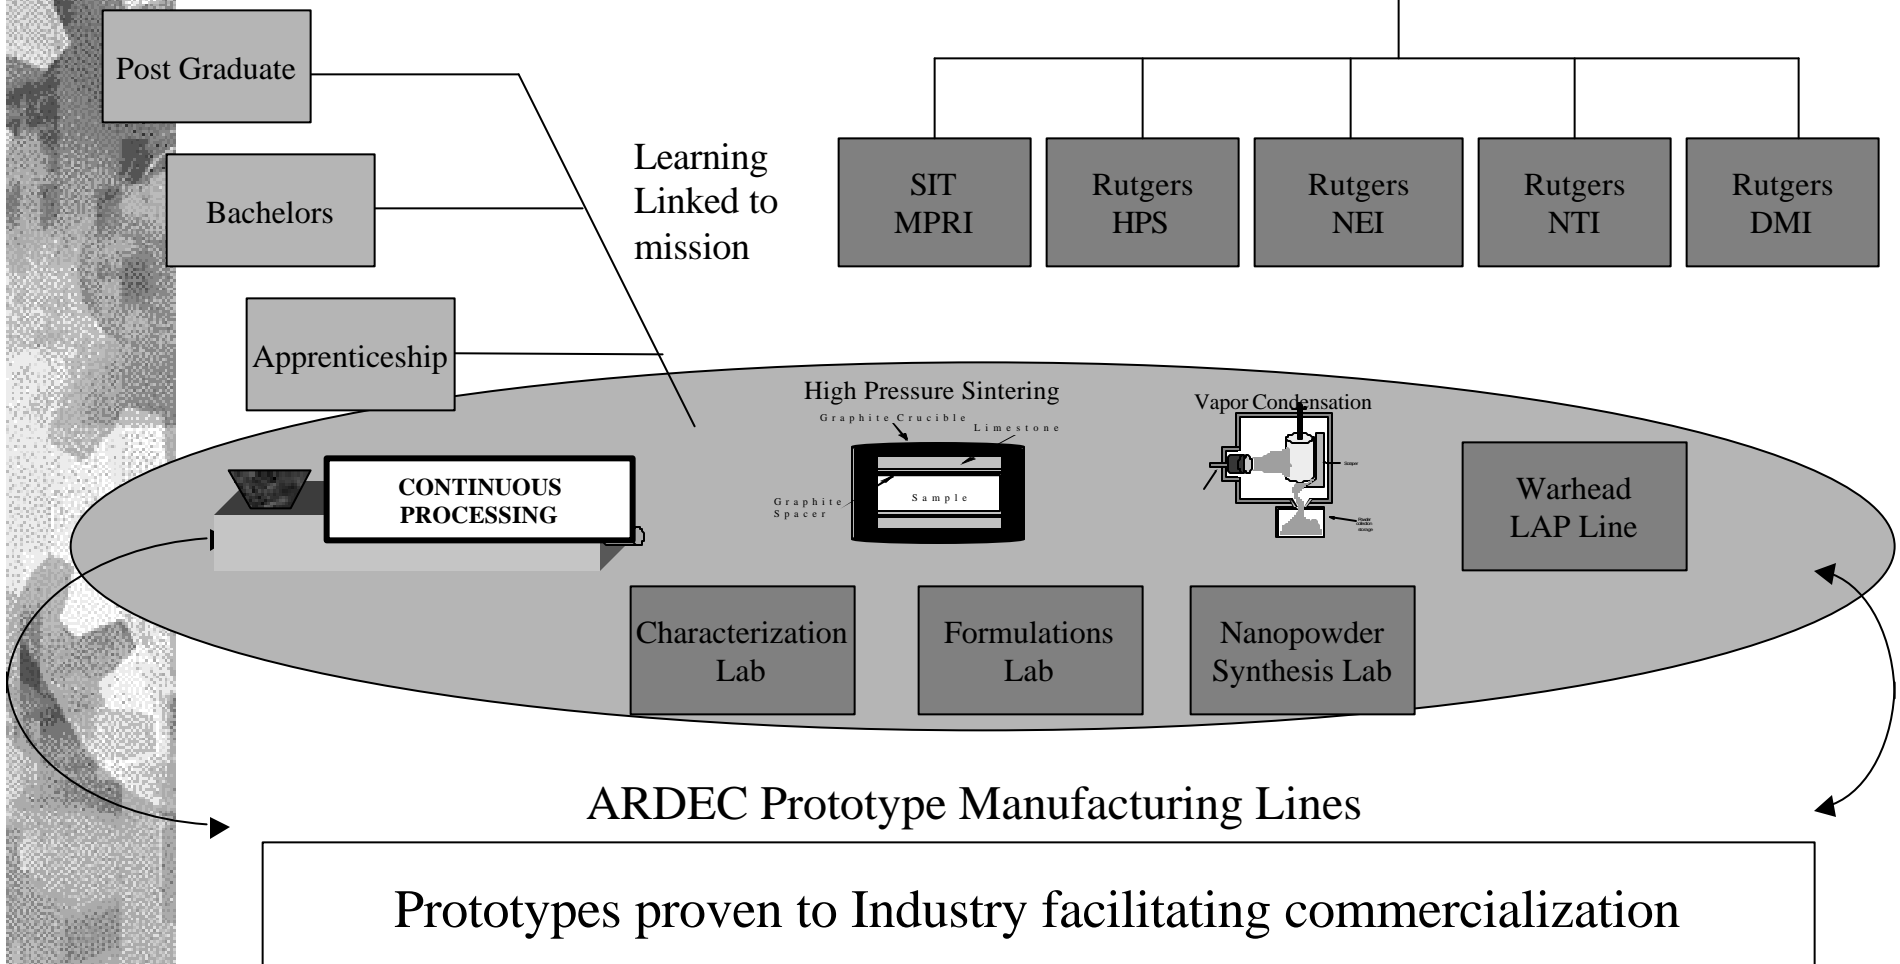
Post Graduate

Bachelors

Apprenticeship

Learning Linked to mission

SIT MPRI

Rutgers HPS

Rutgers NEI

Rutgers NTI

Rutgers DMI

High Pressure Sintering

Graphite Crucible

Limestone

Graphite Spacer

Sample

Vapor Condensation

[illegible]

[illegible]

CONTINUOUS PROCESSING

Warhead LAP Line

Characterization Lab

Formulations Lab

Nanopowder Synthesis Lab

ARDEC Prototype Manufacturing Lines

Prototypes proven to Industry facilitating commercialization